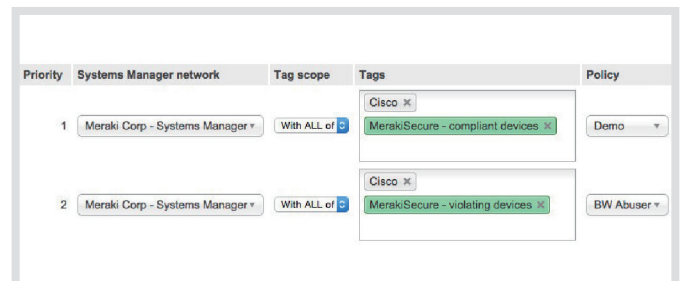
| Priority | Systems Manager network | Tag scope | Tags | Policy |
|---|---|---|---|---|
| 1 | Meraki Corp - Systems Manager | With ALL of | Cisco × MerakiSecure - compliant devices × | Demo |
| 2 | Meraki Corp - Systems Manager | With ALL of | Cisco × MerakiSecure - violating devices × | BW Abuser |